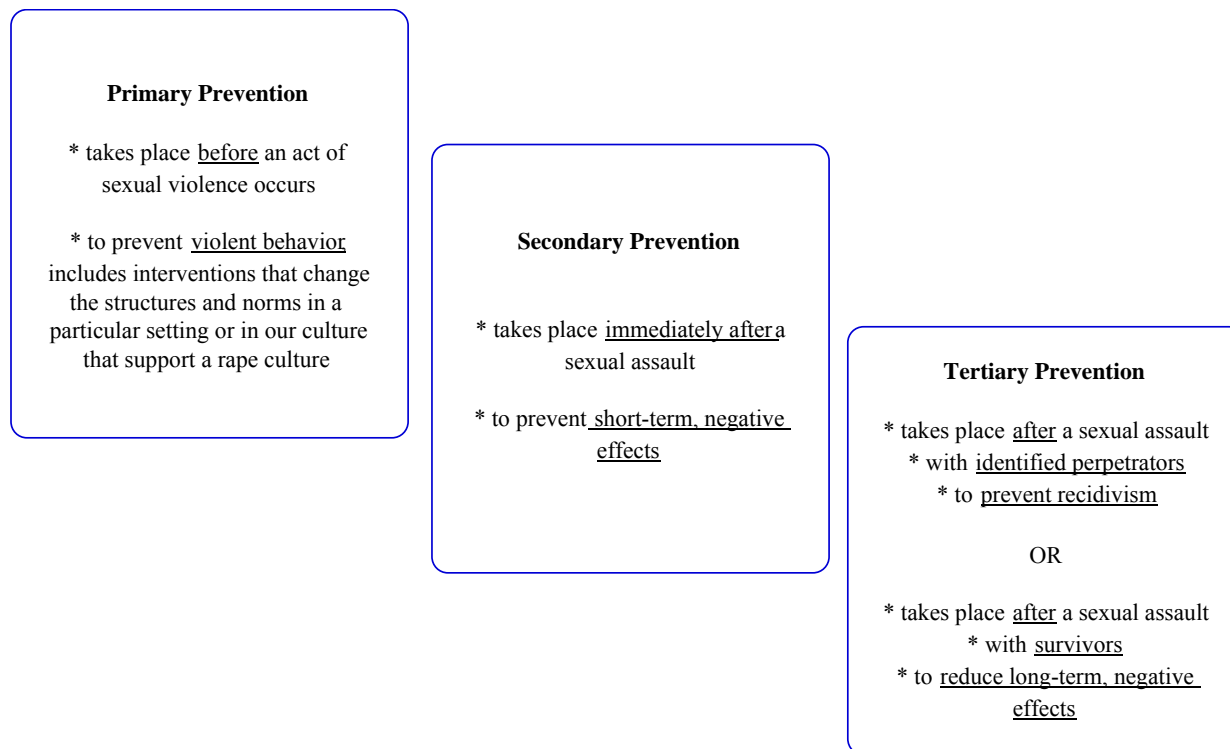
**Primary Prevention**

\* takes place before an act of sexual violence occurs

\* to prevent violent behavior; includes interventions that change the structures and norms in a particular setting or in our culture that support a rape culture

**Secondary Prevention**

\* takes place immediately after a sexual assault

\* to prevent short-term, negative effects

**Tertiary Prevention**

\* takes place after a sexual assault
\* with identified perpetrators
\* to prevent recidivism

OR

\* takes place after a sexual assault
\* with survivors
\* to reduce long-term, negative effects